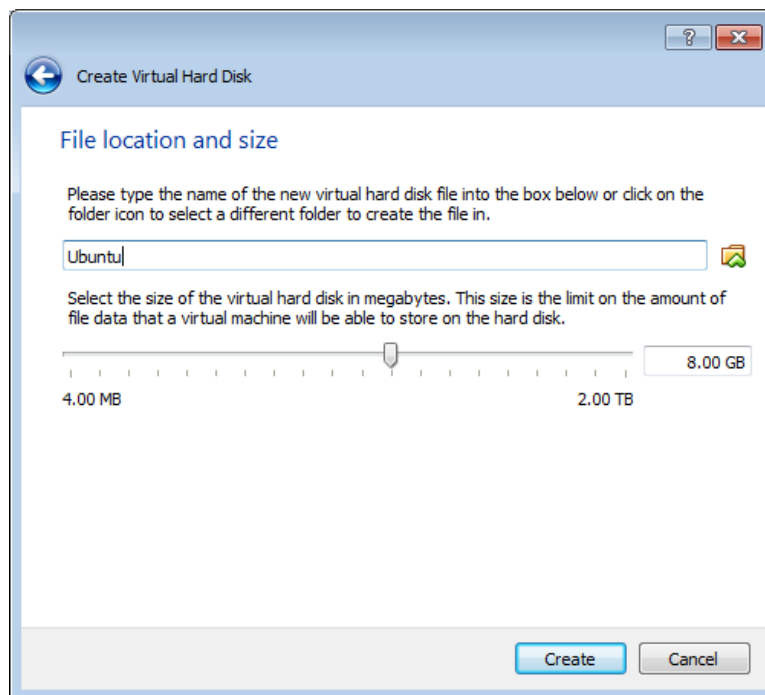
?

Create Virtual Hard Disk

File location and size

Please type the name of the new virtual hard disk file into the box below or click on the folder icon to select a different folder to create the file in.

Ubuntu

Select the size of the virtual hard disk in megabytes. This size is the limit on the amount of file data that a virtual machine will be able to store on the hard disk.

8.00 GB

4.00 MB

2.00 TB

Create

Cancel